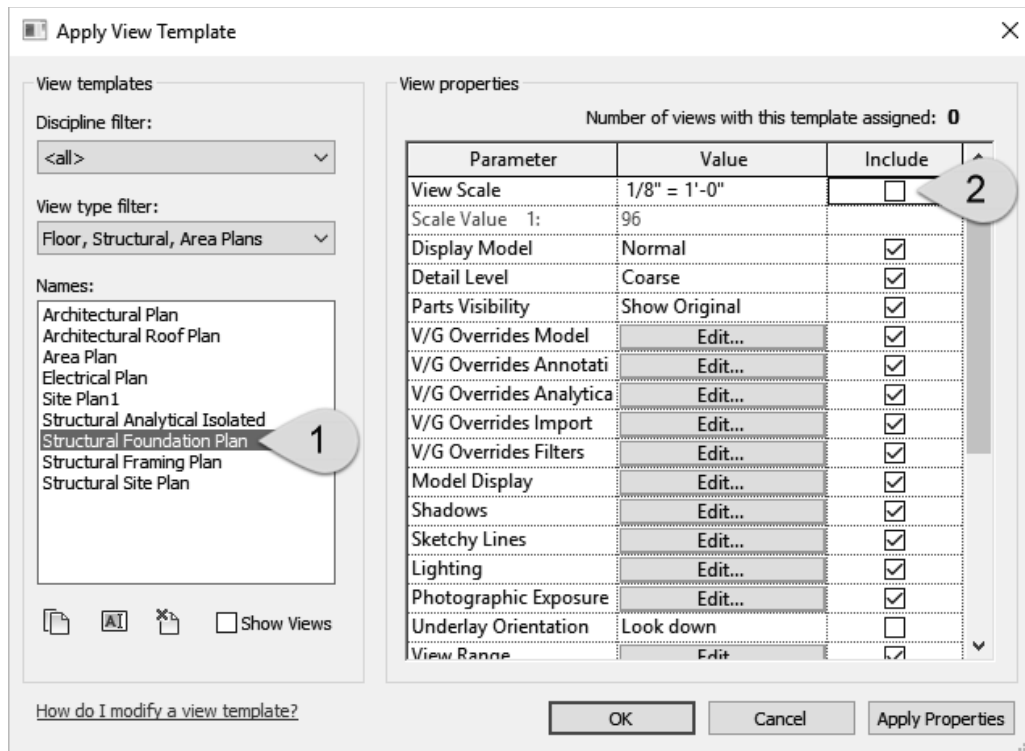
Apply View Template

View templates

Discipline filter:

<all>

View type filter:

Floor, Structural, Area Plans

Names:

Architectural Plan
Architectural Roof Plan
Area Plan
Electrical Plan
Site Plan1
Structural Analytical Isolated
Structural Foundation Plan
Structural Framing Plan
Structural Site Plan

1

Show Views

View properties

Number of views with this template assigned: **0**

| Parameter | Value | Include |
|---|---|---|
| View Scale | 1/8" = 1'-0" | ☐ |
| Scale Value 1: | 96 | |
| Display Model | Normal | ☑ |
| Detail Level | Coarse | ☑ |
| Parts Visibility | Show Original | ☑ |
| V/G Overrides Model | Edit... | ☑ |
| V/G Overrides Annotati | Edit... | ☑ |
| V/G Overrides Analytica | Edit... | ☑ |
| V/G Overrides Import | Edit... | ☑ |
| V/G Overrides Filters | Edit... | ☑ |
| Model Display | Edit... | ☑ |
| Shadows | Edit... | ☑ |
| Sketchy Lines | Edit... | ☑ |
| Lighting | Edit... | ☑ |
| Photographic Exposure | Edit... | ☑ |
| Underlay Orientation | Look down | ☐ |
| View Range | Edit | ☑ |

2

How do I modify a view template?

OK

Cancel

Apply Properties